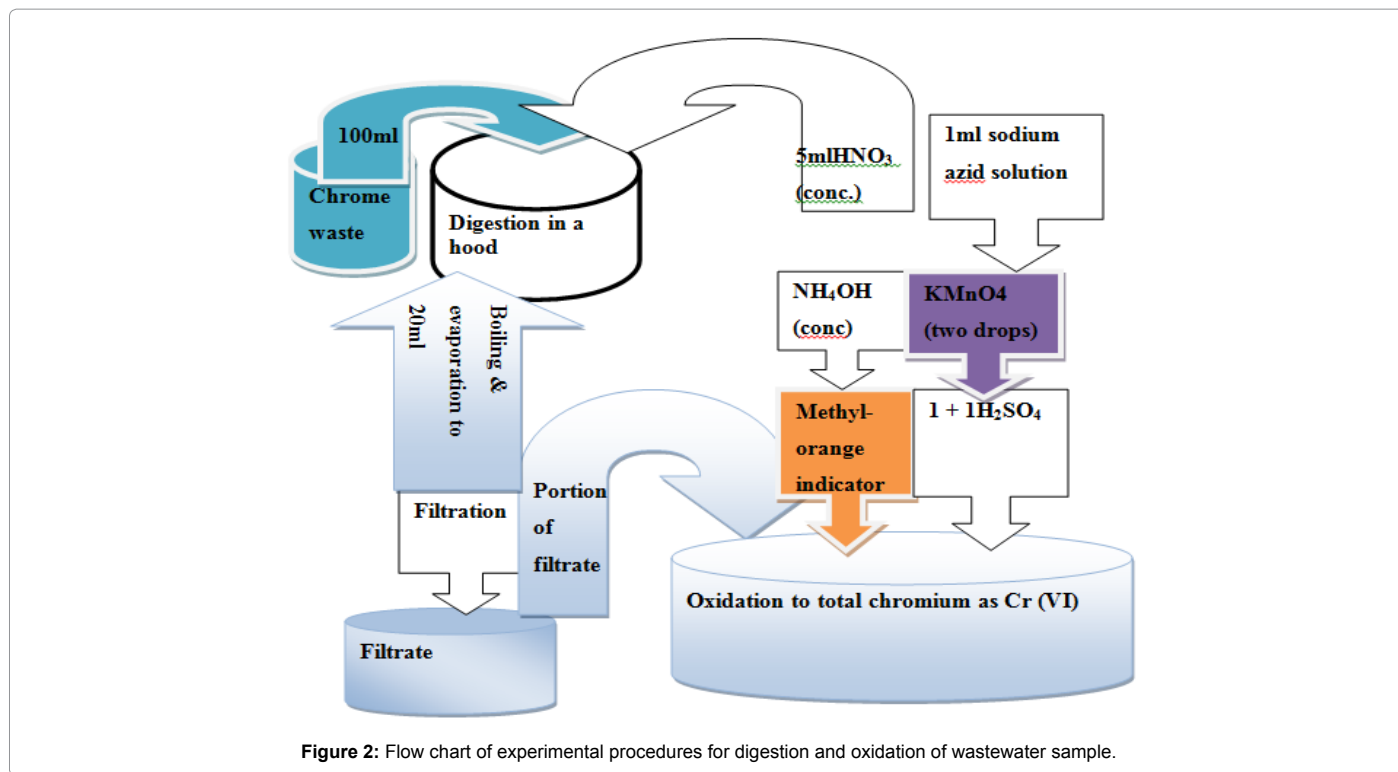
100ml

Chrome waste

Digestion in a hood

5mlHNO$_3$ (conc.)

1ml sodium azid solution

NH$_4$OH (conc)

KMnO4 (two drops)

Boiling & evaporation to 20ml

Methyl-orange indicator

1 + 1H$_2$SO$_4$

Filtration

Portion of filtrate

Oxidation to total chromium as Cr (VI)

Filtrate

**Figure 2:** Flow chart of experimental procedures for digestion and oxidation of wastewater sample.